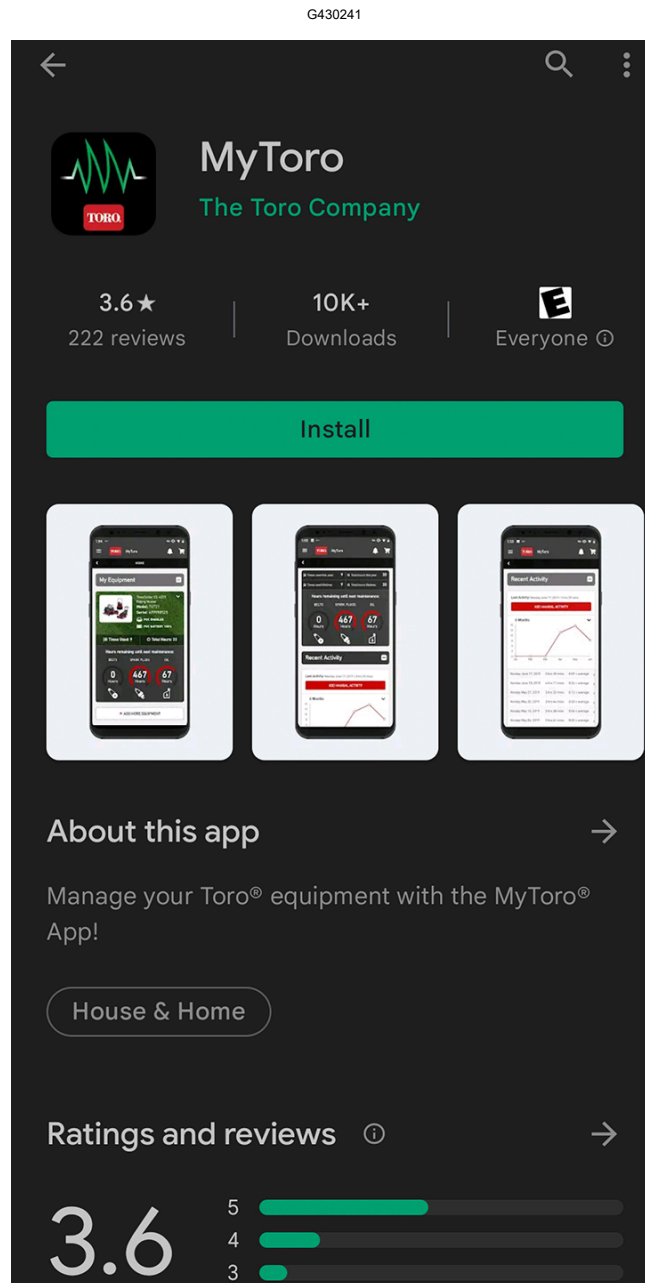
G430241

MyToro
The Toro Company

TORO

3.6★
222 reviews

10K+
Downloads

E
Everyone ⓘ

Install

My Equipment
Recent Activity
Recent Activity

About this app

Manage your Toro® equipment with the MyToro® App!

House & Home

Ratings and reviews ⓘ

3.6

5
4
3